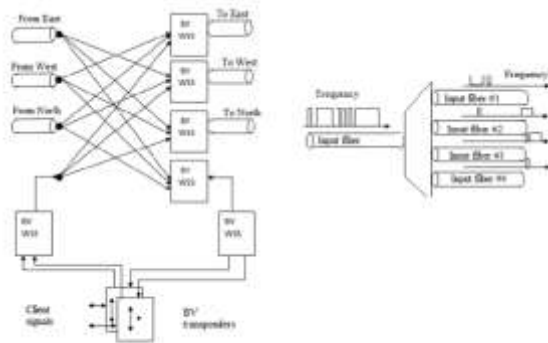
From East

From West

From North

BV WSS

To East

BV WSS

To West

BV WSS

To North

BV WSS

BV WSS

BV WSS

Client signals

BV transponders

Frequency

Input fiber

Frequency

Input fiber #1

Input fiber #2

Input fiber #3

Input fiber #4